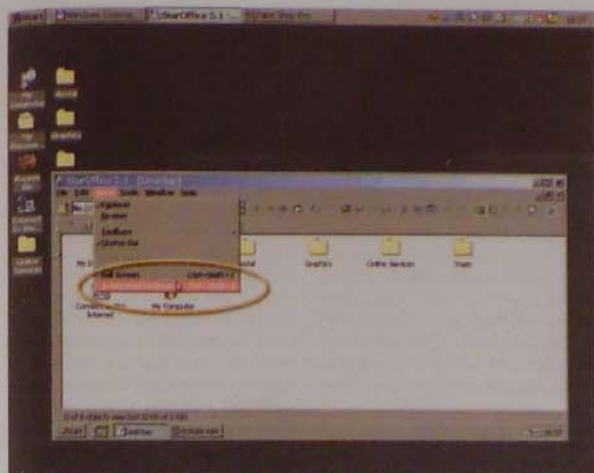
Start | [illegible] | StarOffice 5.1 | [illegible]

StarOffice 5.1 - [Desktop]
File Edit View Tools Window Help

Explorer
Beamer
Toolbars
Status Bar
Full Screen Ctrl+Shift+J
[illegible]

My D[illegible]
Graphics
Online Services
Topic
Connect to the Internet
My Computer

Start | Desktop | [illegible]